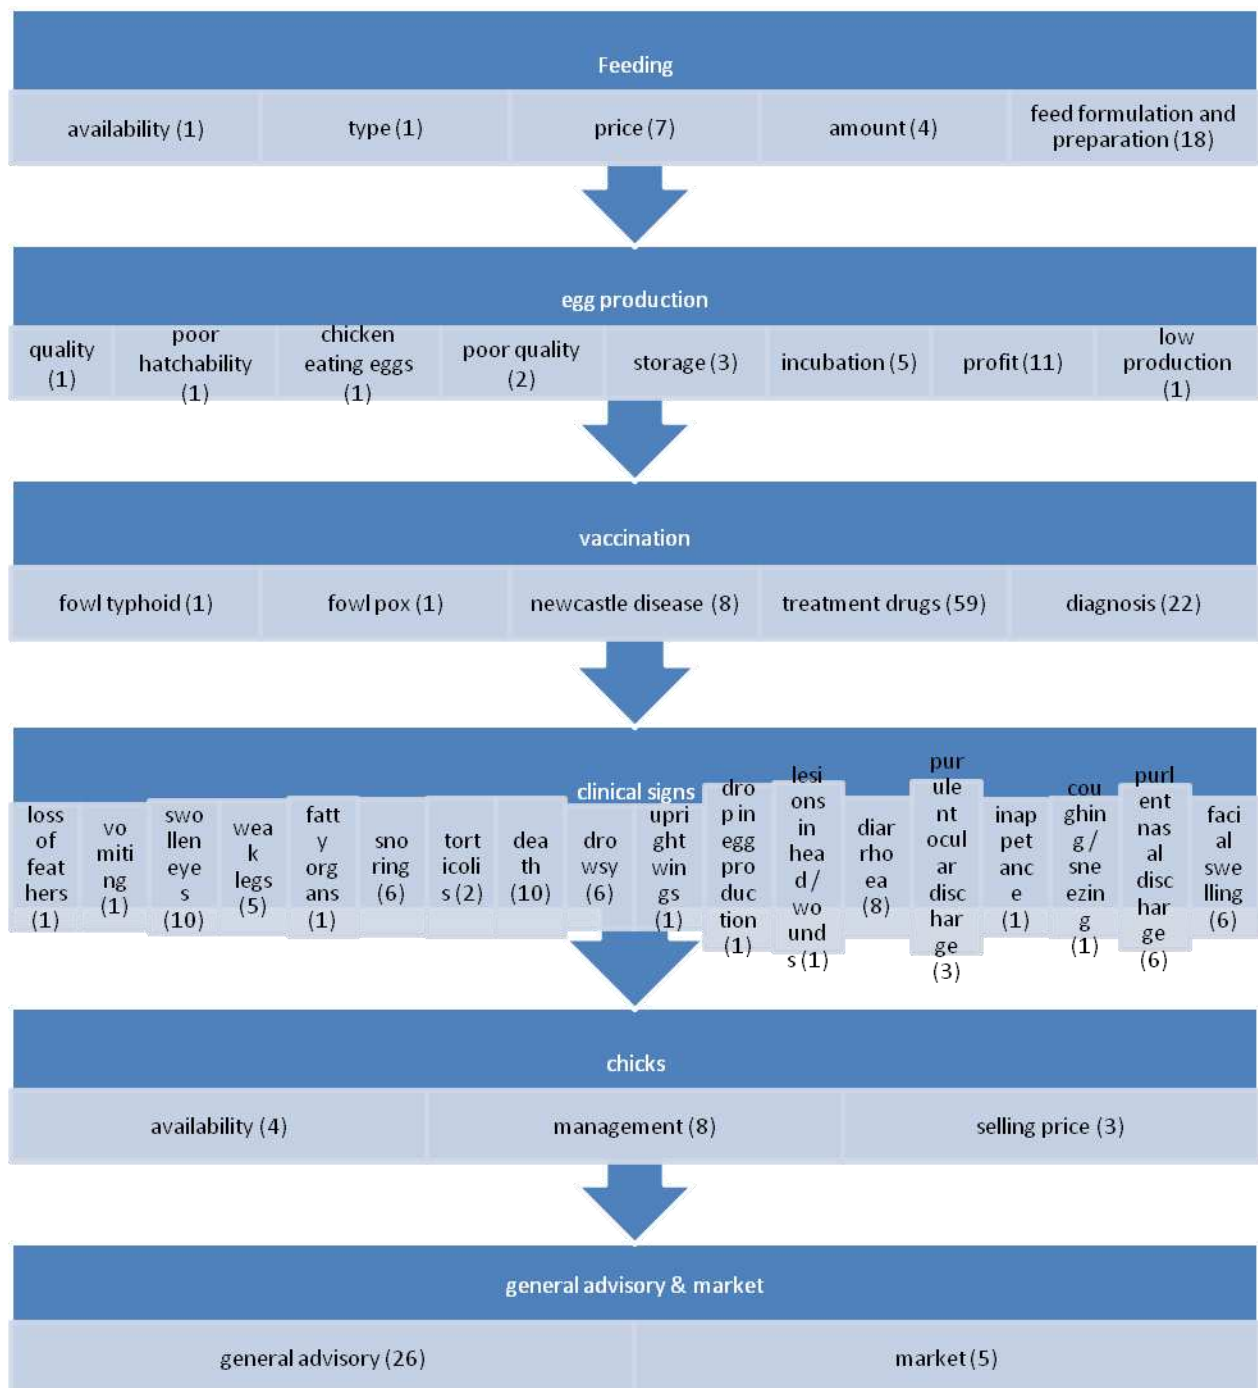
Feeding

availability (1)

type (1)

price (7)

amount (4)

feed formulation and preparation (18)

egg production

quality (1)

poor hatchability (1)

chicken eating eggs (1)

poor quality (2)

storage (3)

incubation (5)

profit (11)

low production (1)

vaccination

fowl typhoid (1)

fowl pox (1)

newcastle disease (8)

treatment drugs (59)

diagnosis (22)

clinical signs

loss of feathers (1)

vomiting (1)

swollen eyes (10)

weak legs (5)

fatty organs (1)

snoring (6)

torticolis (2)

death (10)

drowsy (6)

upright wings (1)

drop in egg production (1)

lesions in head / wounds (1)

diarrhoea (8)

purulent ocular discharge (3)

inappetance (1)

coughing / sneezing (1)

purlent nasal discharge (6)

facial swelling (6)

chicks

availability (4)

management (8)

selling price (3)

general advisory & market

general advisory (26)

market (5)